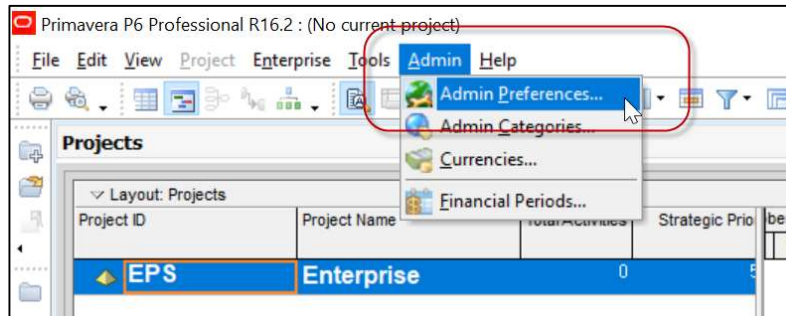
Primavera P6 Professional R16.2 : (No current project)

File Edit View Project Enterprise Tools Admin Help

Admin Preferences...
Admin Categories...
Currencies...
Financial Periods...

Projects

Layout: Projects

| Project ID | Project Name | Total Activities | Strategic Prio |
|---|---|---|---|
| EPS | Enterprise | 0 | 5 |